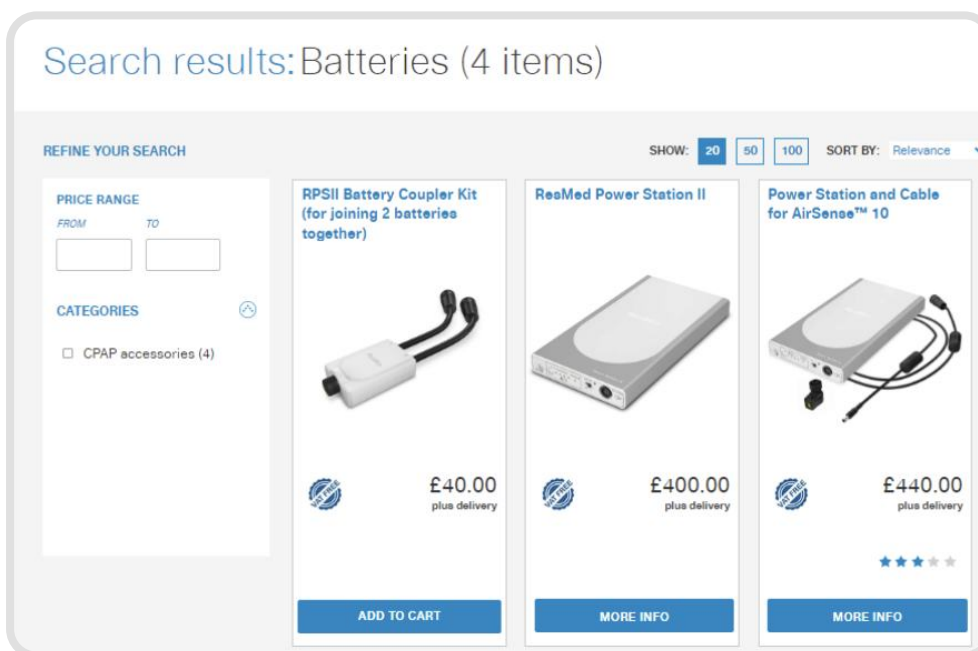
Search results: Batteries (4 items)

REFINE YOUR SEARCH

SHOW: 20 50 100 SORT BY: Relevance

PRICE RANGE
FROM TO

CATEGORIES

CPAP accessories (4)

RPSII Battery Coupler Kit (for joining 2 batteries together)

VAT FREE

£40.00
plus delivery

ADD TO CART

ResMed Power Station II

VAT FREE

£400.00
plus delivery

MORE INFO

Power Station and Cable for AirSense™ 10

VAT FREE

£440.00
plus delivery

MORE INFO